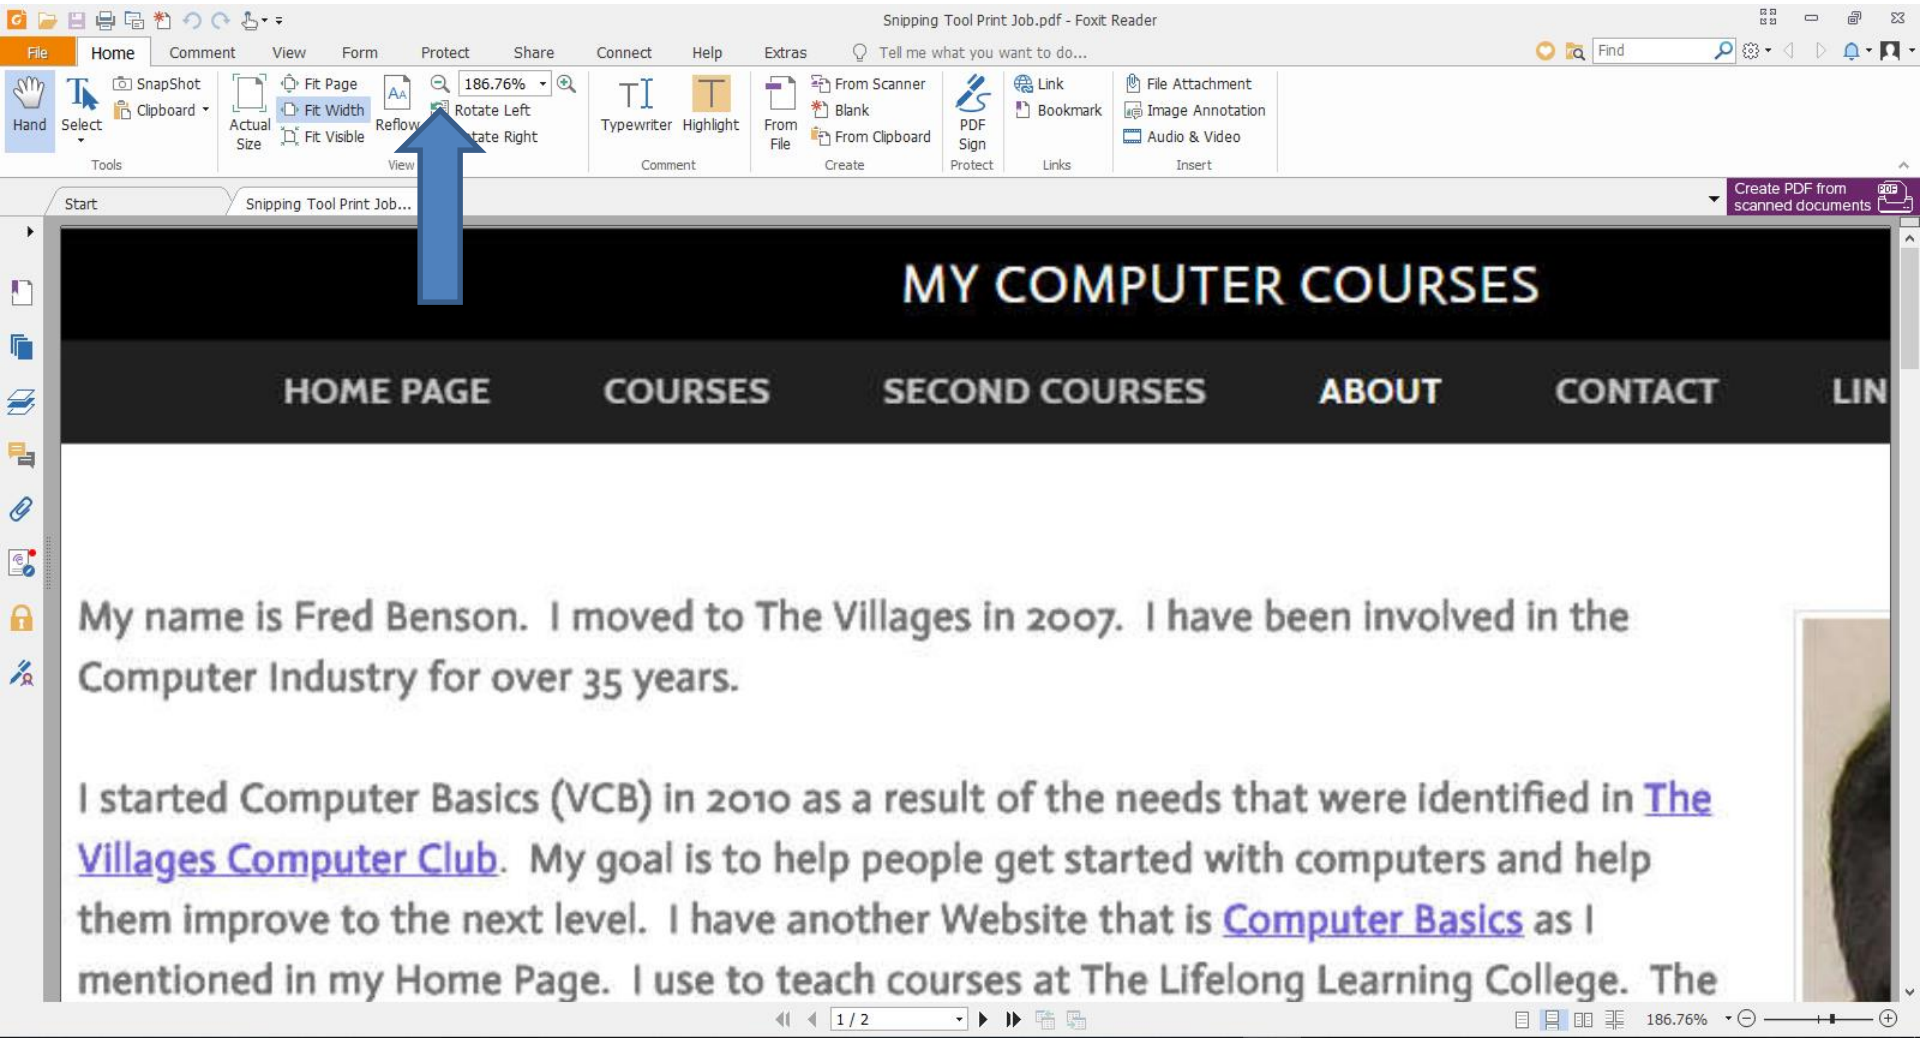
Snipping Tool Print Job.pdf - Foxit Reader

File Home Comment View Form Protect Share Connect Help Extras Tell me what you want to do...

Find

Hand Select SnapShot Clipboard Tools Actual Size Fit Page Fit Width Fit Visible Reflow View 186.76% Rotate Left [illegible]tate Right Typewriter Highlight Comment From File From Scanner Blank From Clipboard Create PDF Sign Protect Link Bookmark Links File Attachment Image Annotation Audio & Video Insert

Start Snipping Tool Print Job...

Create PDF from scanned documents

MY COMPUTER COURSES

HOME PAGE COURSES SECOND COURSES ABOUT CONTACT LIN

My name is Fred Benson. I moved to The Villages in 2007. I have been involved in the Computer Industry for over 35 years.

I started Computer Basics (VCB) in 2010 as a result of the needs that were identified in The Villages Computer Club. My goal is to help people get started with computers and help them improve to the next level. I have another Website that is Computer Basics as I mentioned in my Home Page. I use to teach courses at The Lifelong Learning College. The

1 / 2

186.76%